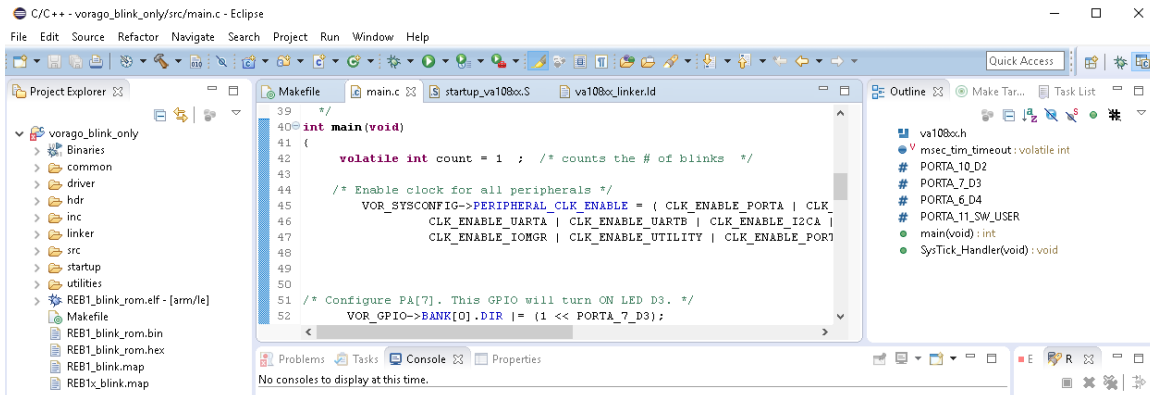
C/C++ - vorago_blink_only/src/main.c - Eclipse

File Edit Source Refactor Navigate Search Project Run Window Help

Quick Access

Project Explorer

vorago_blink_only
Binaries
common
driver
hdr
inc
linker
src
startup
utilities
REB1_blink_rom.elf - [arm/le]
Makefile
REB1_blink_rom.bin
REB1_blink_rom.hex
REB1_blink.map
REB1x_blink.map

Makefile | main.c | startup_va108xx.S | va108xx_linker.ld

39 */
40 int main(void)
41 {
42 volatile int count = 1 ; /* counts the # of blinks */
43
44 /* Enable clock for all peripherals */
45 VOR_SYSCONFIG->PERIPHERAL_CLK_ENABLE = ( CLK_ENABLE_PORTA | CLK_
46 CLK_ENABLE_UARTA | CLK_ENABLE_UARTB | CLK_ENABLE_I2CA |
47 CLK_ENABLE_IOMGR | CLK_ENABLE_UTILITY | CLK_ENABLE_PORT
48
49
50
51 /* Configure PA[7]. This GPIO will turn ON LED D3. */
52 VOR_GPIO->BANK[0].DIR |= (1 << PORTA_7_D3);

Outline | Make Tar... | Task List

va108xx.h
msec_tim_timeout : volatile int
PORTA_10_D2
PORTA_7_D3
PORTA_6_D4
PORTA_11_SW_USER
main(void) : int
SysTick_Handler(void) : void

Problems | Tasks | Console | Properties
No consoles to display at this time.

E | R